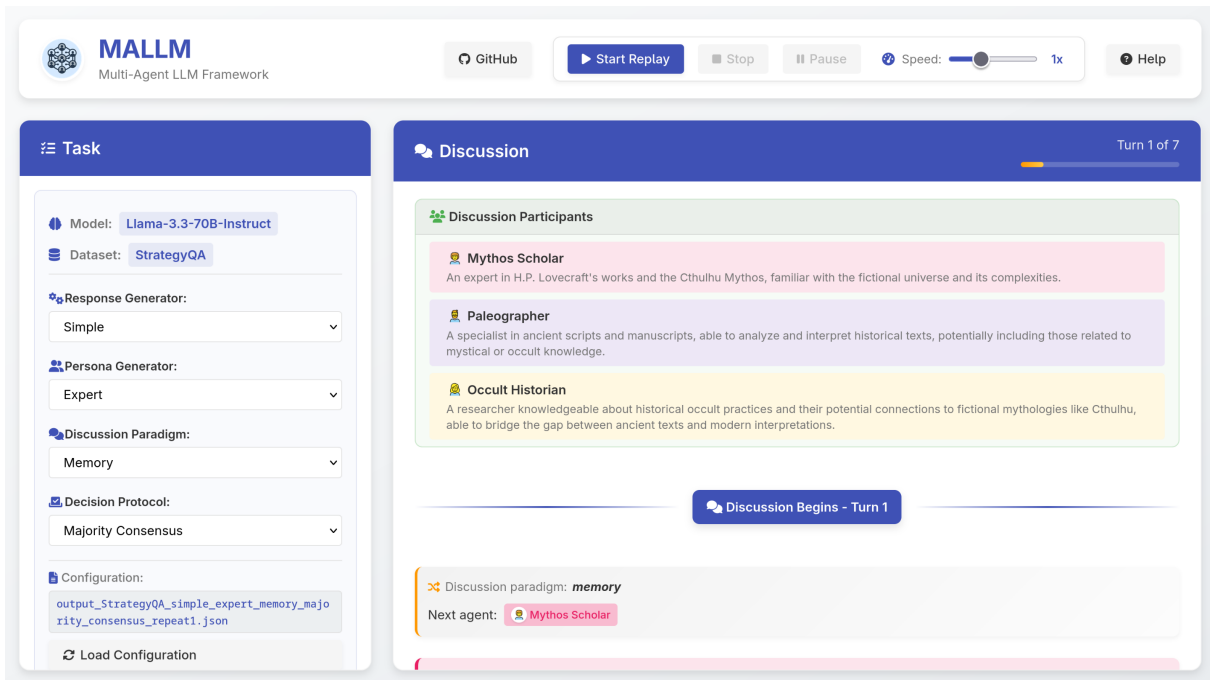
MALLM
Multi-Agent LLM Framework

GitHub

Start Replay Stop Pause Speed: 1x

Help

Task

Model: Llama-3.3-70B-Instruct
Dataset: StrategyQA

Response Generator:
Simple

Persona Generator:
Expert

Discussion Paradigm:
Memory

Decision Protocol:
Majority Consensus

Configuration:
output_StrategyQA_simple_expert_memory_majority_consensus_repeat1.json

Load Configuration

Discussion

Turn 1 of 7

Discussion Participants

Mythos Scholar
An expert in H.P. Lovecraft's works and the Cthulhu Mythos, familiar with the fictional universe and its complexities.

Paleographer
A specialist in ancient scripts and manuscripts, able to analyze and interpret historical texts, potentially including those related to mystical or occult knowledge.

Occult Historian
A researcher knowledgeable about historical occult practices and their potential connections to fictional mythologies like Cthulhu, able to bridge the gap between ancient texts and modern interpretations.

Discussion Begins - Turn 1

Discussion paradigm: memory
Next agent: Mythos Scholar